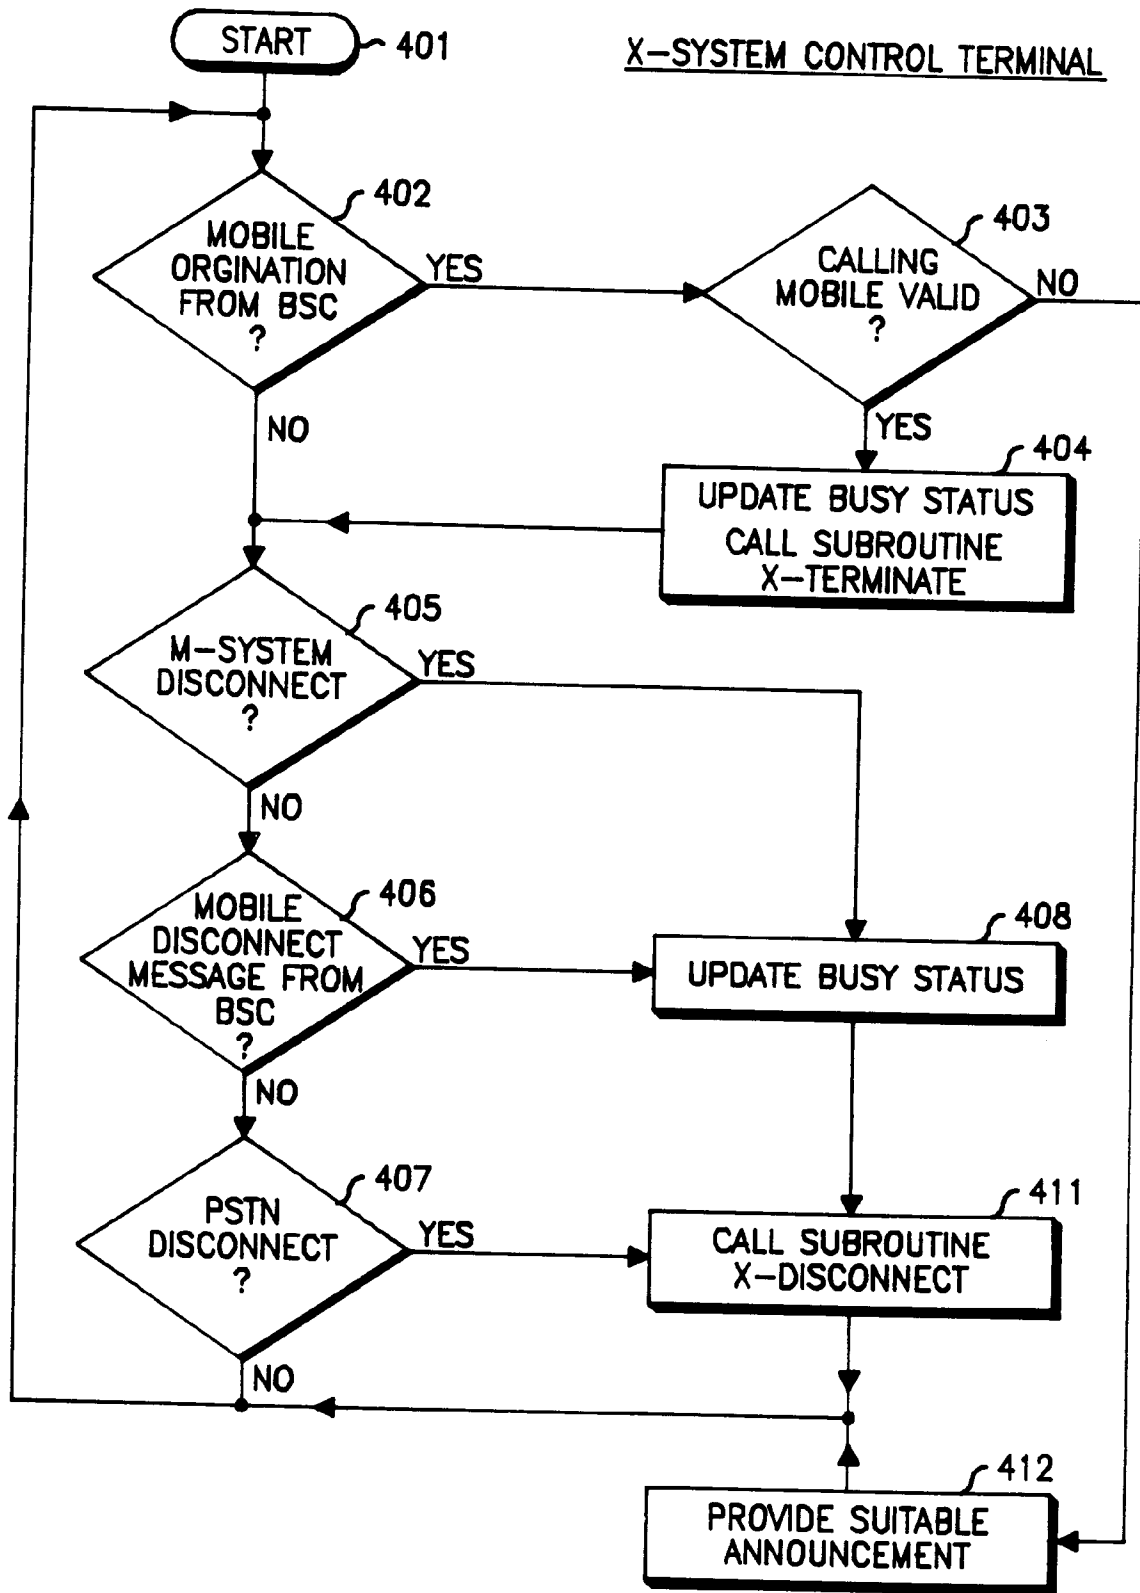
START 401

X–SYSTEM CONTROL TERMINAL

402
MOBILE ORGINATION FROM BSC ?

YES

403
CALLING MOBILE VALID ?

NO

NO

YES

404
UPDATE BUSY STATUS
CALL SUBROUTINE X–TERMINATE

405
M–SYSTEM DISCONNECT ?

YES

NO

406
MOBILE DISCONNECT MESSAGE FROM BSC ?

YES

408
UPDATE BUSY STATUS

NO

407
PSTN DISCONNECT ?

YES

411
CALL SUBROUTINE X–DISCONNECT

NO

412
PROVIDE SUITABLE ANNOUNCEMENT